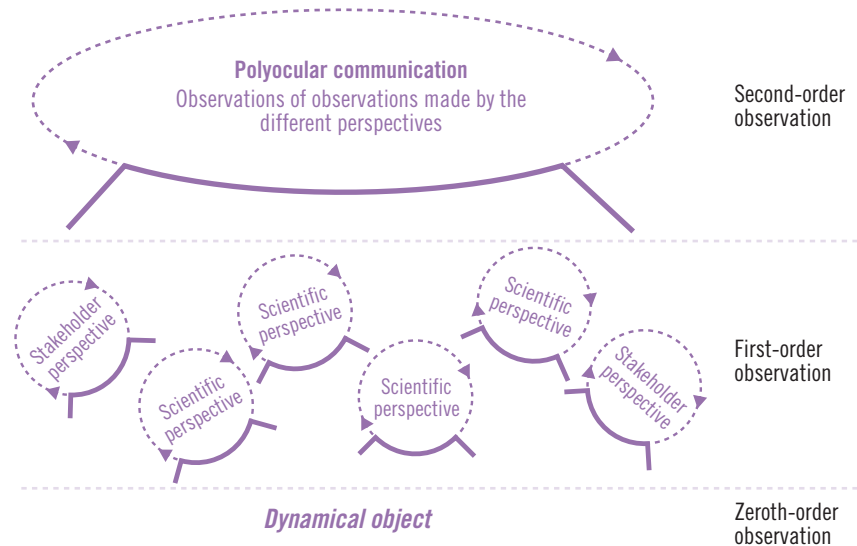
Polyocular communication
Observations of observations made by the different perspectives

Second-order observation

Stakeholder perspective

Scientific perspective

Scientific perspective

Scientific perspective

Scientific perspective

Stakeholder perspective

First-order observation

Dynamical object

Zeroth-order observation